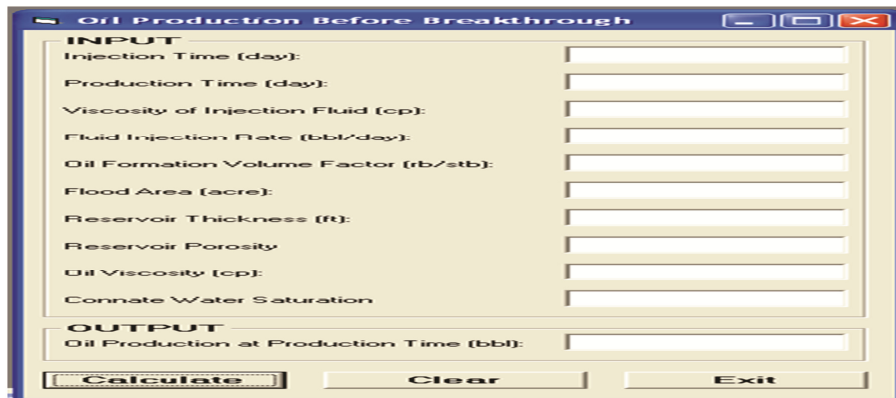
Oil Production Before Breakthrough

INPUT
Injection Time (day):
Production Time (day):
Viscosity of Injection Fluid (cp):
Fluid Injection Rate (bbl/day):
Oil Formation Volume Factor (rb/stb):
Flood Area (acre):
Reservoir Thickness (ft):
Reservoir Porosity
Oil Viscosity (cp):
Connate Water Saturation

OUTPUT
Oil Production at Production Time (bbl):

Calculate
Clear
Exit